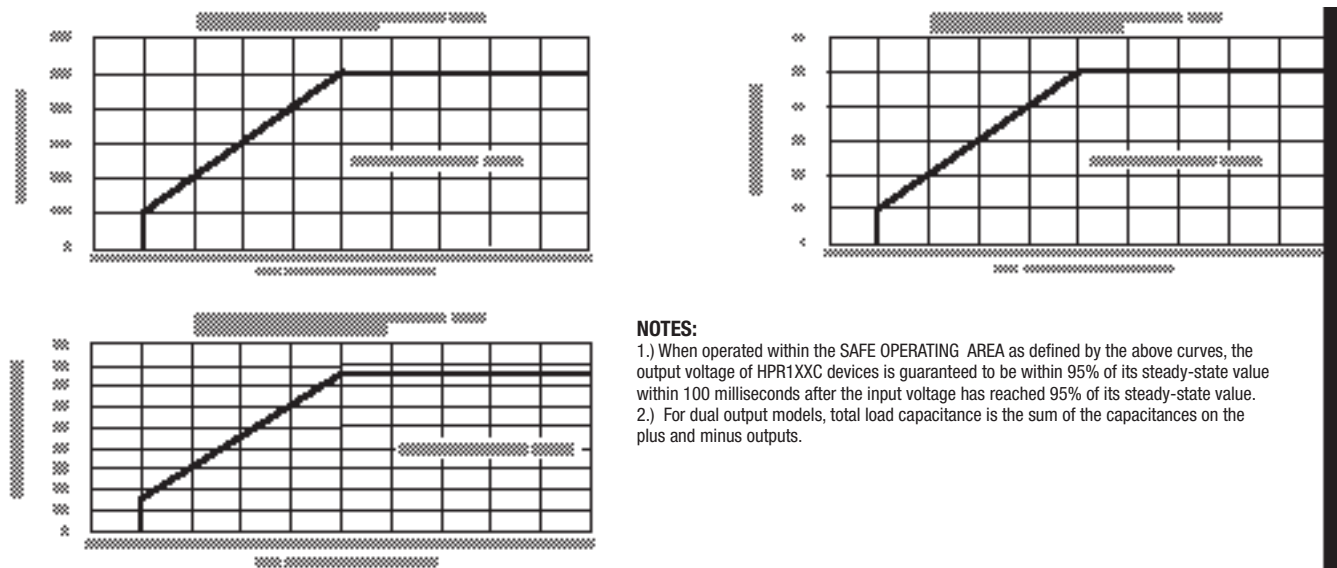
NOTES:
1.) When operated within the SAFE OPERATING AREA as defined by the above curves, the output voltage of HPR1XXC devices is guaranteed to be within 95% of its steady-state value within 100 milliseconds after the input voltage has reached 95% of its steady-state value.
2.) For dual output models, total load capacitance is the sum of the capacitances on the plus and minus outputs.